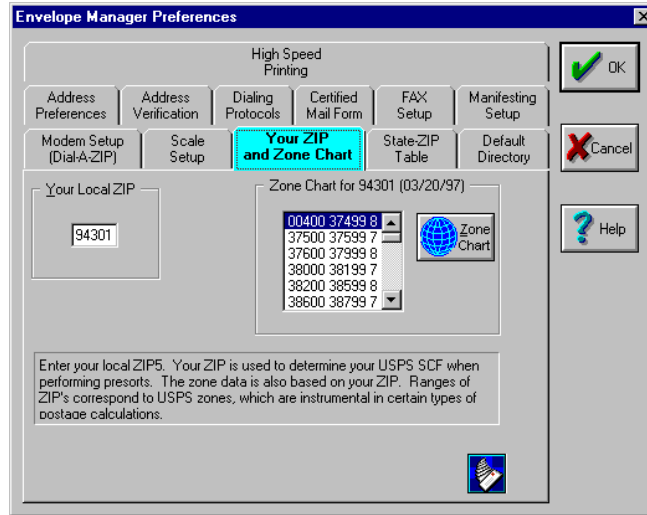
Envelope Manager Preferences

High Speed Printing

Address Preferences

Address Verification

Dialing Protocols

Certified Mail Form

FAX Setup

Manifesting Setup

Modem Setup (Dial-A-ZIP)

Scale Setup

Your ZIP and Zone Chart

State-ZIP Table

Default Directory

OK

Cancel

Help

Your Local ZIP

94301

Zone Chart for 94301 (03/20/97)

00400 37499 8
37500 37599 7
37600 37999 8
38000 38199 7
38200 38599 8
38600 38799 7

Zone Chart

Enter your local ZIP5. Your ZIP is used to determine your USPS SCF when performing presorts. The zone data is also based on your ZIP. Ranges of ZIP's correspond to USPS zones, which are instrumental in certain types of postage calculations.